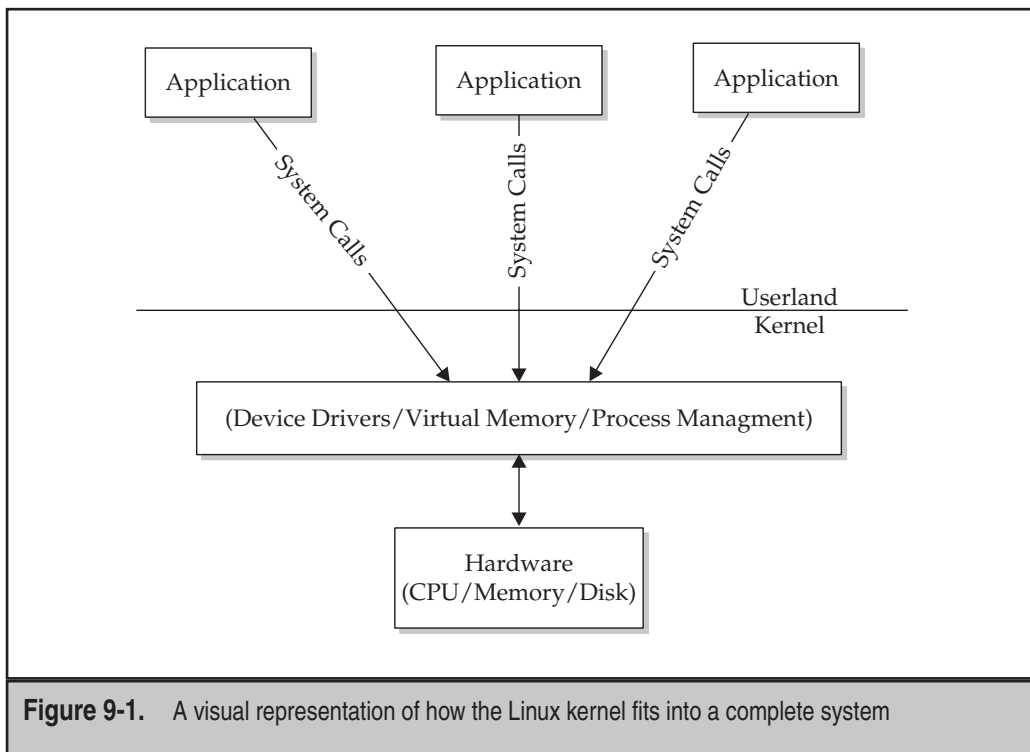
Application

Application

Application

System Calls

System Calls

System Calls

Userland

Kernel

(Device Drivers/Virtual Memory/Process Managment)

Hardware
(CPU/Memory/Disk)

**Figure 9-1.** A visual representation of how the Linux kernel fits into a complete system